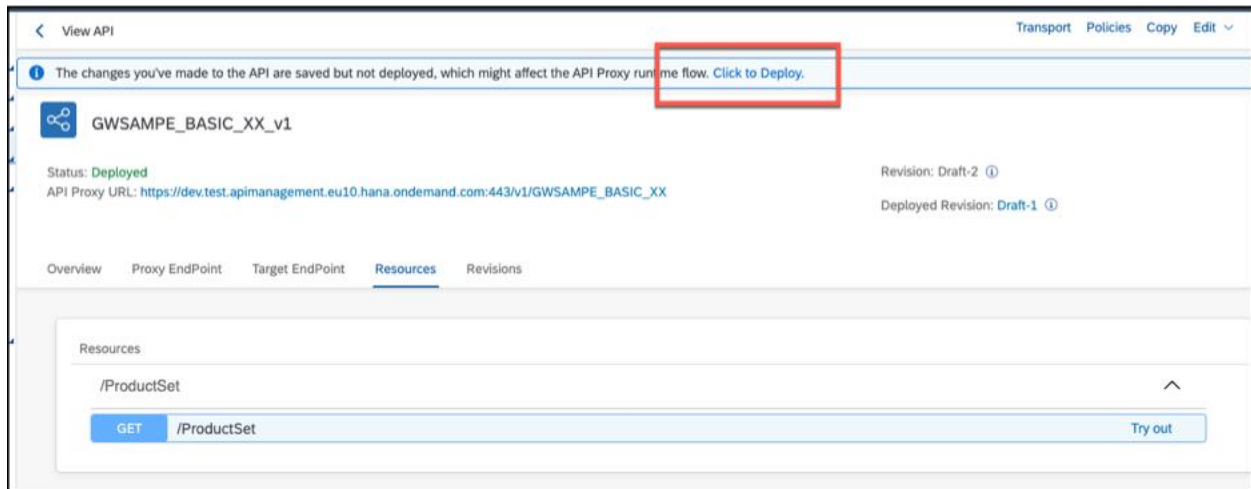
View API

Transport Policies Copy Edit

The changes you've made to the API are saved but not deployed, which might affect the API Proxy runtime flow. Click to Deploy.

GWSAMPE_BASIC_XX_v1

Status: Deployed
API Proxy URL: https://dev.test.apimanagement.eu10.hana.ondemand.com:443/v1/GWSAMPE_BASIC_XX

Revision: Draft-2

Deployed Revision: Draft-1

Overview Proxy EndPoint Target EndPoint Resources Revisions

Resources

/ProductSet

GET /ProductSet Try out